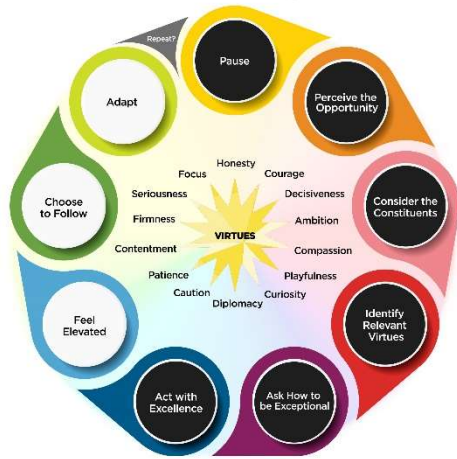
Repeat?

Pause

Perceive the Opportunity

Consider the Constituents

Identify Relevant Virtues

Ask How to be Exceptional

Act with Excellence

Feel Elevated

Choose to Follow

Adapt

VIRTUES

Honesty
Courage
Decisiveness
Ambition
Compassion
Playfulness
Curiosity
Diplomacy
Caution
Patience
Contentment
Firmness
Seriousness
Focus